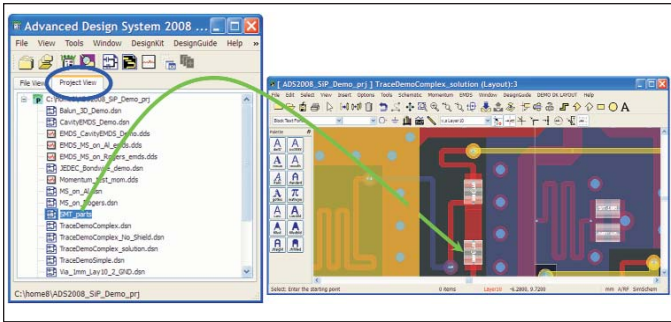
Advanced Design System 2008 ...

File View Tools Window DesignKit DesignGuide Help »

File View Project View

C:\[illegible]2008_SiP_Demo_prj
Balun_3D_Demo.dsn
CavityEMDS_Demo.dsn
EMDS_CavityEMDS_Demo.dds
EMDS_MS_on_Al_emds.dds
EMDS_MS_on_Rogers_emds.dds
JEDEC_Bondwire_demo.dsn
Momentum_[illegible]_mom.dds
MS_on_Al.dsn
MS_on_Rogers.dsn
SMT_parts
TraceDemoComplex.dsn
TraceDemoComplex_No_Shield.dsn
TraceDemoComplex_solution.dsn
TraceDemoSimple.dsn
Via_1mm_Lay10_2_GND.dsn

C:\home8\ADS2008_SiP_Demo_prj

[ADS2008_SiP_Demo_prj ] TraceDemoComplex_solution (Layout):3

File Edit Select View Insert Options Tools Schematic Momentum EMDS Window DesignGuide DEMO DK LAYOUT Help

Select: Enter the starting point 0 items Layer10 -6.2800, 9.7200 mm A/RF Smitchen